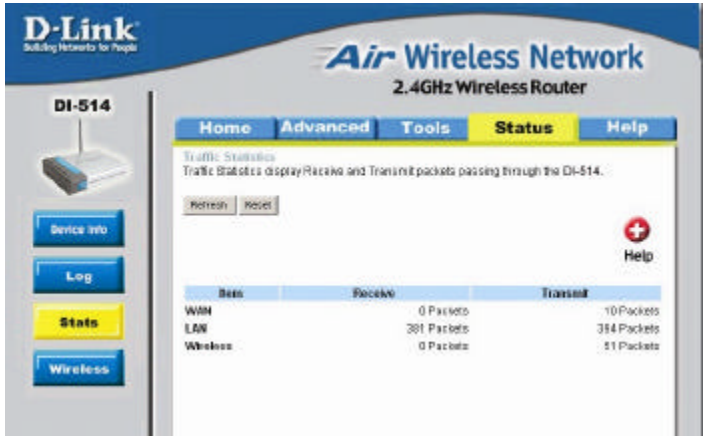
D-Link
Building Networks for People

Air Wireless Network
2.4GHz Wireless Router

DI-514

Home | Advanced | Tools | Status | Help

Device Info
Log
Stats
Wireless

Traffic Statistics
Traffic Statistics display Receive and Transmit packets passing through the DI-514.

Refresh | Reset

Help

| Item | Receive | Transmit |
|---|---|---|
| WAN | 0 Packets | 10 Packets |
| LAN | 381 Packets | 354 Packets |
| Wireless | 0 Packets | 51 Packets |